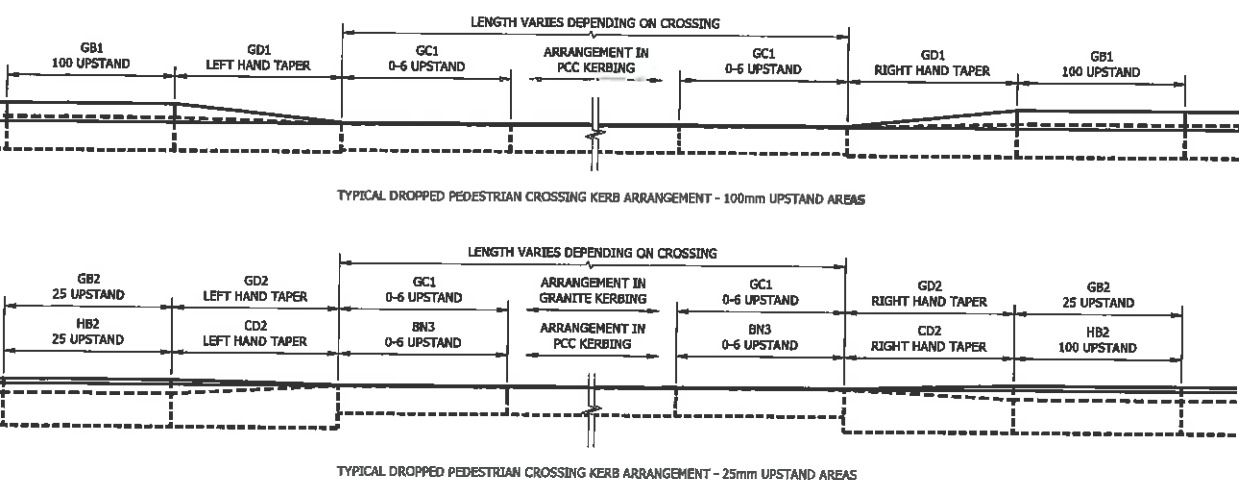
LENGTH VARIES DEPENDING ON CROSSING

GB1
100 UPSTAND

GD1
LEFT HAND TAPER

GC1
0-6 UPSTAND

ARRANGEMENT IN
PCC KERBING

GC1
0-6 UPSTAND

GD1
RIGHT HAND TAPER

GB1
100 UPSTAND

TYPICAL DROPPED PEDESTRIAN CROSSING KERB ARRANGEMENT - 100mm UPSTAND AREAS

LENGTH VARIES DEPENDING ON CROSSING

GB2
25 UPSTAND

GD2
LEFT HAND TAPER

GC1
0-6 UPSTAND

ARRANGEMENT IN
GRANITE KERBING

GC1
0-6 UPSTAND

GD2
RIGHT HAND TAPER

GB2
25 UPSTAND

HB2
25 UPSTAND

CD2
LEFT HAND TAPER

BN3
0-6 UPSTAND

ARRANGEMENT IN
PCC KERBING

BN3
0-6 UPSTAND

CD2
RIGHT HAND TAPER

HB2
100 UPSTAND

TYPICAL DROPPED PEDESTRIAN CROSSING KERB ARRANGEMENT - 25mm UPSTAND AREAS